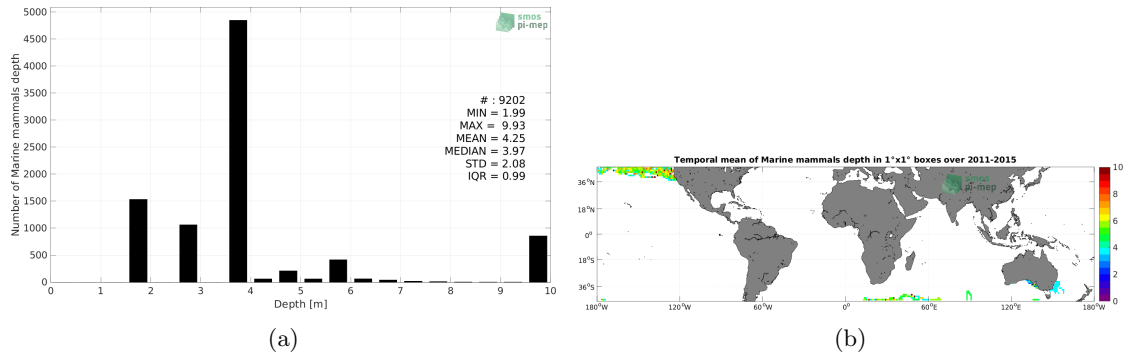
smos
pi-mep

5000
4500
4000
3500
3000
2500
2000
1500
1000
500
0

Number of Marine mammals depth

# : 9202
MIN = 1.99
MAX = 9.93
MEAN = 4.25
MEDIAN = 3.97
STD = 2.08
IQR = 0.99

0 1 2 3 4 5 6 7 8 9 10
Depth [m]

(a)

Temporal mean of Marine mammals depth in 1°x1° boxes over 2011-2015

smos
pi-mep

36°N
18°N
0°
18°S
36°S

180°W 120°W 60°W 0° 60°E 120°E 180°W

10
8
6
4
2
0

(b)